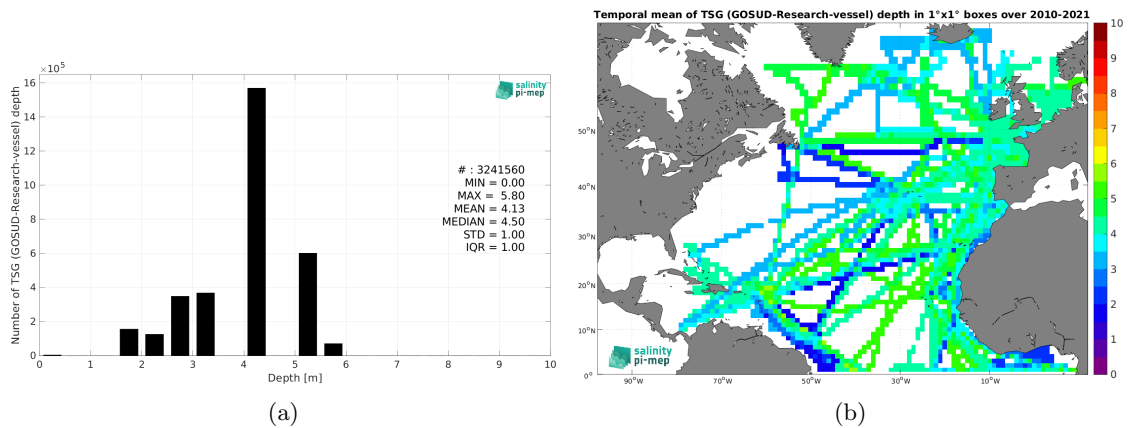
$\times10^5$

salinity pi-mep

Number of TSG (GOSUD-Research-vessel) depth

16
14
12
10
8
6
4
2
0

# : 3241560
MIN = 0.00
MAX = 5.80
MEAN = 4.13
MEDIAN = 4.50
STD = 1.00
IQR = 1.00

0 1 2 3 4 5 6 7 8 9 10
Depth [m]

(a)

Temporal mean of TSG (GOSUD-Research-vessel) depth in 1°x1° boxes over 2010-2021

50°N
40°N
30°N
20°N
10°N
0°

90°W 70°W 50°W 30°W 10°W

salinity pi-mep

10
9
8
7
6
5
4
3
2
1
0

(b)